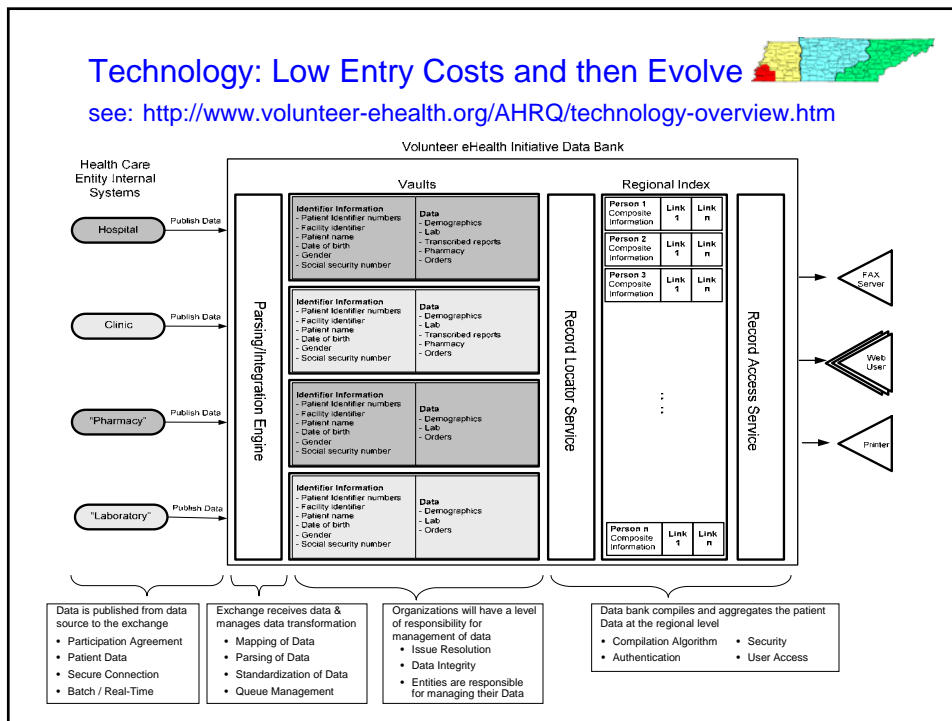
Technology: Low Entry Costs and then Evolve

see: http://www.volunteer-ehealth.org/AHRQ/technology-overview.htm

Volunteer eHealth Initiative Data Bank

Health Care Entity Internal Systems

Hospital

Publish Data

Clinic

Publish Data

"Pharmacy"

Publish Data

"Laboratory"

Publish Data

Parsing/Integration Engine

Vaults

Identifier Information
- Patient Identifier numbers
- Facility identifier
- Patient name
- Date of birth
- Gender
- Social security number

Data
- Demographics
- Lab
- Transcribed reports
- Pharmacy
- Orders

Identifier Information
- Patient Identifier numbers
- Facility identifier
- Patient name
- Date of birth
- Gender
- Social security number

Data
- Demographics
- Lab
- Transcribed reports
- Pharmacy
- Orders

Identifier Information
- Patient Identifier numbers
- Facility identifier
- Patient name
- Date of birth
- Gender
- Social security number

Data
- Demographics
- Lab
- Orders

Identifier Information
- Patient Identifier numbers
- Facility identifier
- Patient name
- Date of birth
- Gender
- Social security number

Data
- Demographics
- Lab
- Orders

Record Locator Service

Regional Index

| Person 1 Composite Information | Link 1 | Link n |
|---|---|---|
| Person 2 Composite Information | Link 1 | Link n |
| Person 3 Composite Information | Link 1 | Link n |
| Person n Composite Information | Link 1 | Link n |

Record Access Service

FAX Server

Web User

Printer

Data is published from data source to the exchange
• Participation Agreement
• Patient Data
• Secure Connection
• Batch / Real-Time

Exchange receives data & manages data transformation
• Mapping of Data
• Parsing of Data
• Standardization of Data
• Queue Management

Organizations will have a level of responsibility for management of data
• Issue Resolution
• Data Integrity
• Entities are responsible for managing their Data

Data bank compiles and aggregates the patient Data at the regional level
• Compilation Algorithm
• Authentication
• Security
• User Access